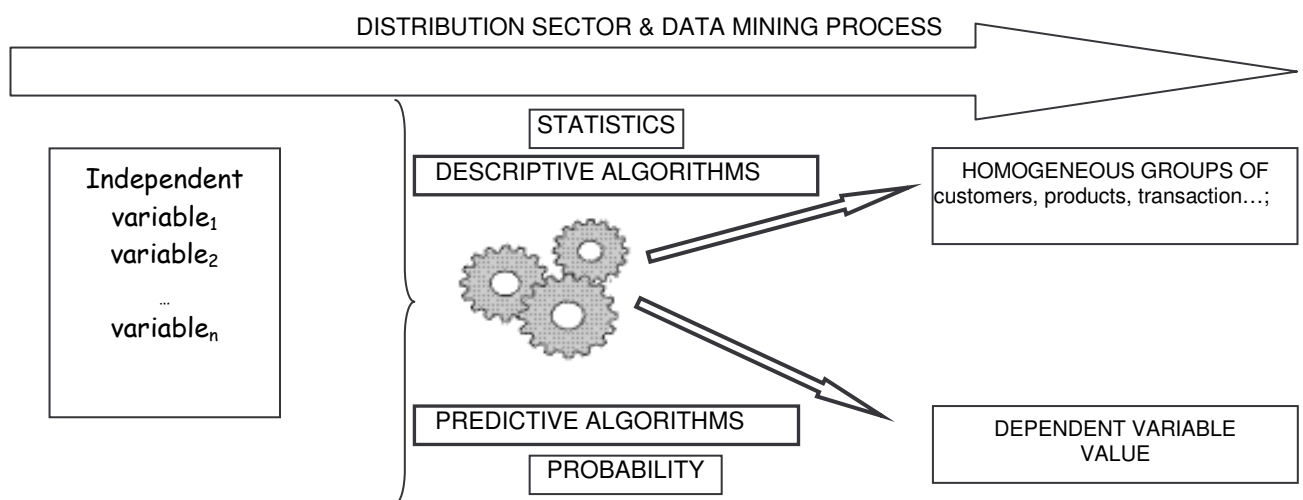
DISTRIBUTION SECTOR & DATA MINING PROCESS

Independent
$variable_1$
$variable_2$
…
$variable_n$

STATISTICS

DESCRIPTIVE ALGORITHMS

HOMOGENEOUS GROUPS OF customers, products, transaction…;

PREDICTIVE ALGORITHMS

PROBABILITY

DEPENDENT VARIABLE VALUE